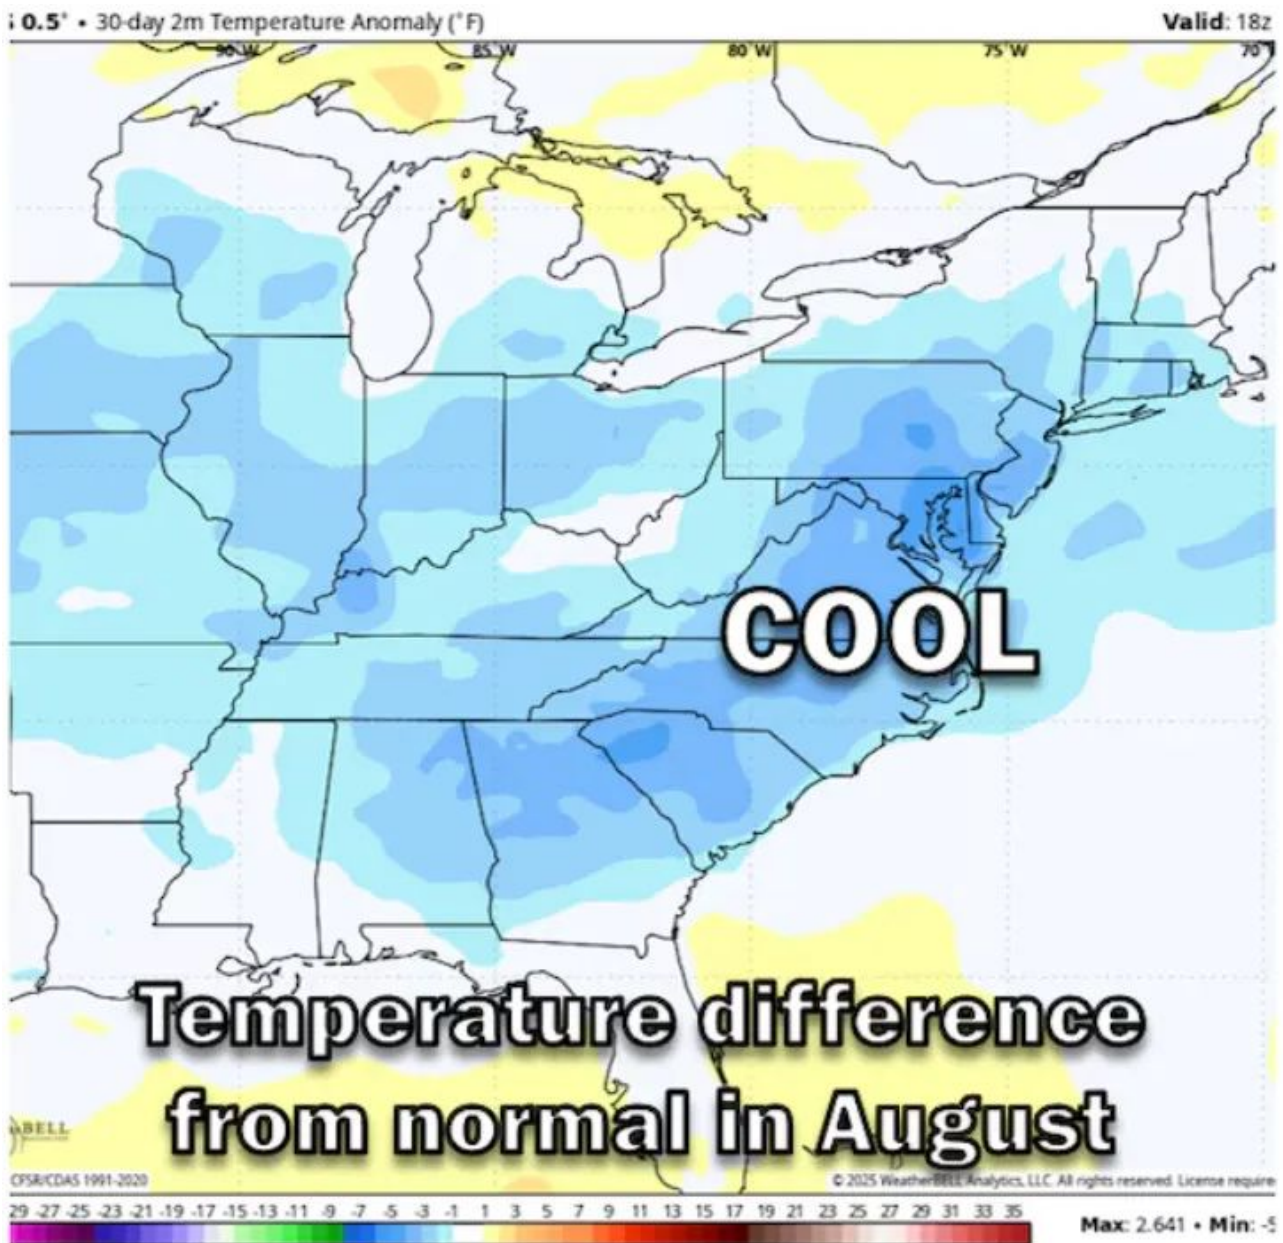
0.5° • 30-day 2m Temperature Anomaly (°F)

Valid: 18z

90°W 85°W 80°W 75°W 70°

COOL

Temperature difference from normal in August

BELL

CFSR/CDAS 1991-2020

© 2025 WeatherBELL Analytics, LLC. All rights reserved. License require

29 -27 -25 -23 -21 -19 -17 -15 -13 -11 -9 -7 -5 -3 -1 1 3 5 7 9 11 13 15 17 19 21 23 25 27 29 31 33 35

Max: 2.641 • Min: -5